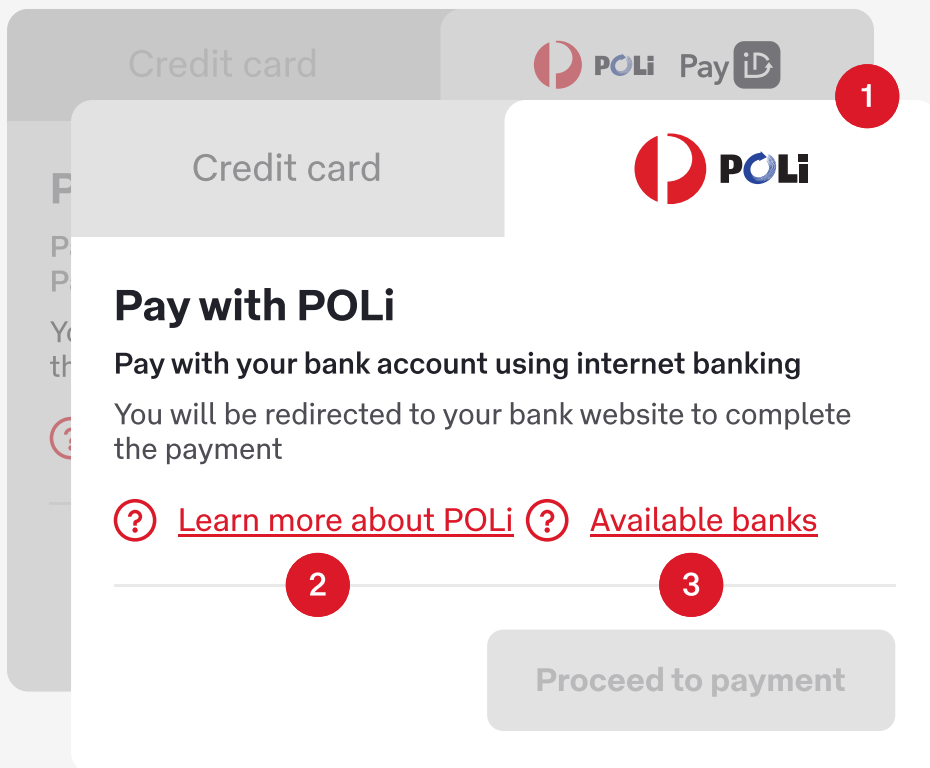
Credit card

POLi Pay iD

1

Credit card

POLi

Pay with POLi

Pay with your bank account using internet banking

You will be redirected to your bank website to complete the payment

? Learn more about POLi ? Available banks

2 3

Proceed to payment